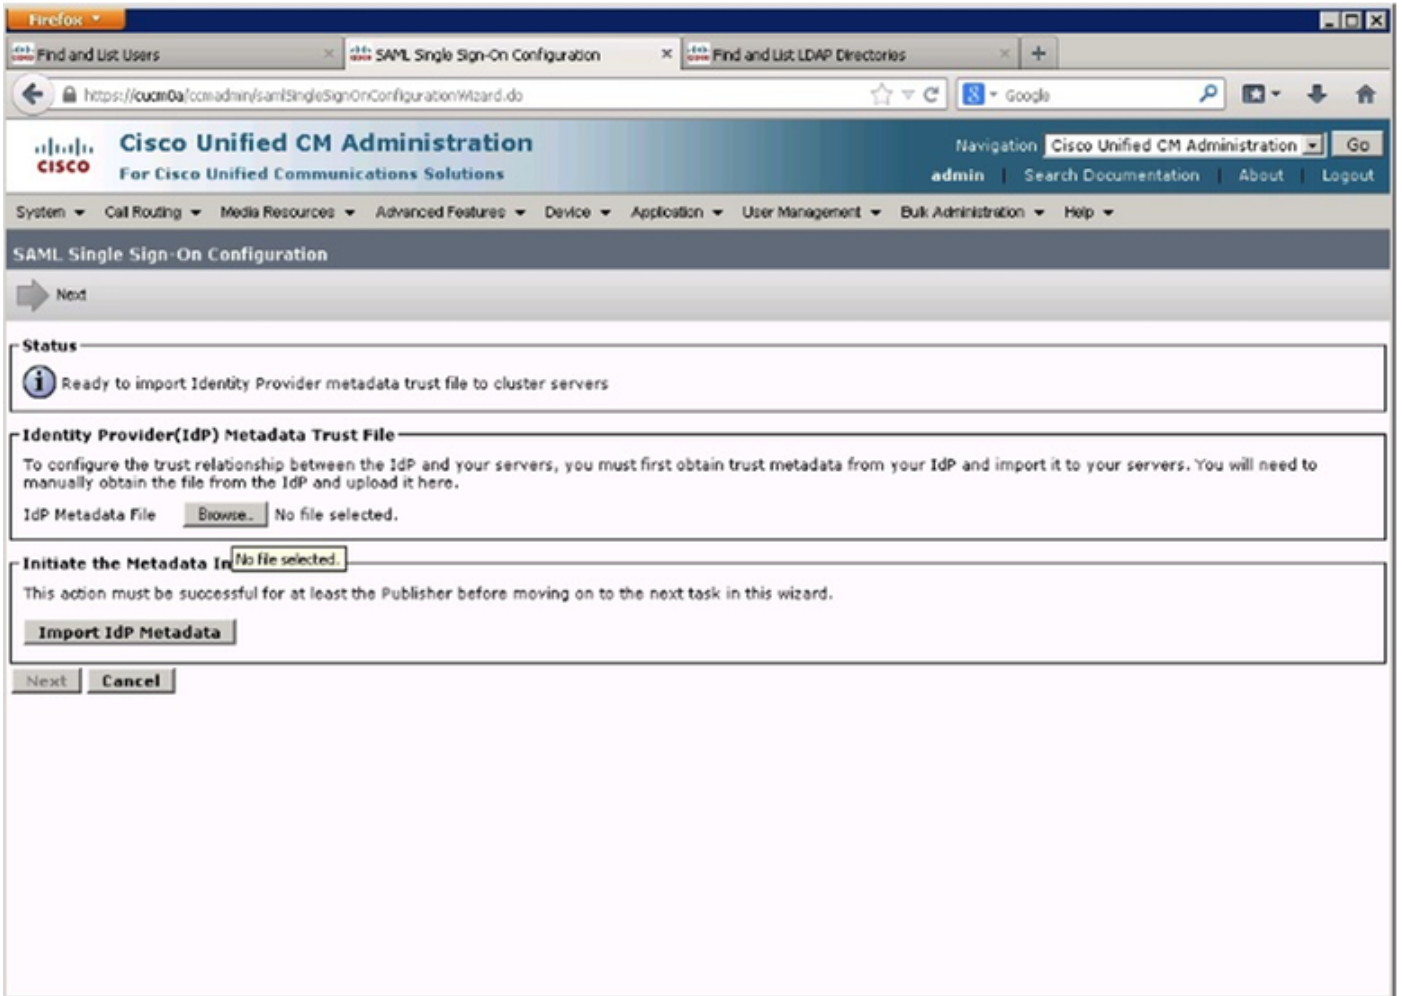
Firefox

Find and List Users

SAML Single Sign-On Configuration

Find and List LDAP Directories

https://cucm0a/ccmadmin/samlSingleSignOnConfigurationWizard.do

Google

Cisco Unified CM Administration

For Cisco Unified Communications Solutions

CISCO

Navigation Cisco Unified CM Administration Go

admin | Search Documentation | About | Logout

System ▾ Call Routing ▾ Media Resources ▾ Advanced Features ▾ Device ▾ Application ▾ User Management ▾ Bulk Administration ▾ Help ▾

SAML Single Sign-On Configuration

Next

Status

Ready to import Identity Provider metadata trust file to cluster servers

Identity Provider(IdP) Metadata Trust File

To configure the trust relationship between the IdP and your servers, you must first obtain trust metadata from your IdP and import it to your servers. You will need to manually obtain the file from the IdP and upload it here.

IdP Metadata File Browse... No file selected.

Initiate the Metadata In No file selected.

This action must be successful for at least the Publisher before moving on to the next task in this wizard.

Import IdP Metadata

Next Cancel